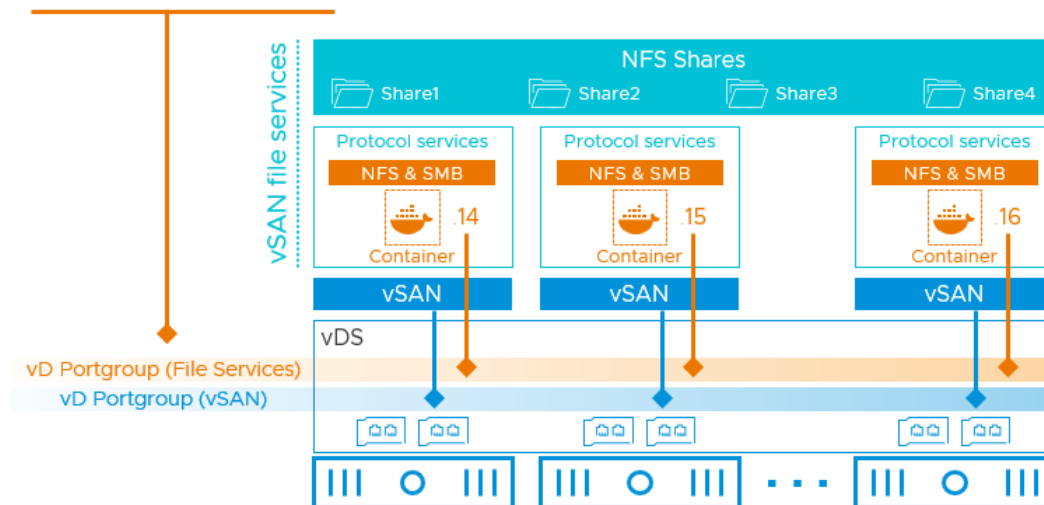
vSAN file services

NFS Shares

Share1 Share2 Share3 Share4

Protocol services
NFS & SMB
.14
Container

Protocol services
NFS & SMB
.15
Container

Protocol services
NFS & SMB
.16
Container

vSAN vSAN vSAN

vDS

vD Portgroup (File Services)
vD Portgroup (vSAN)